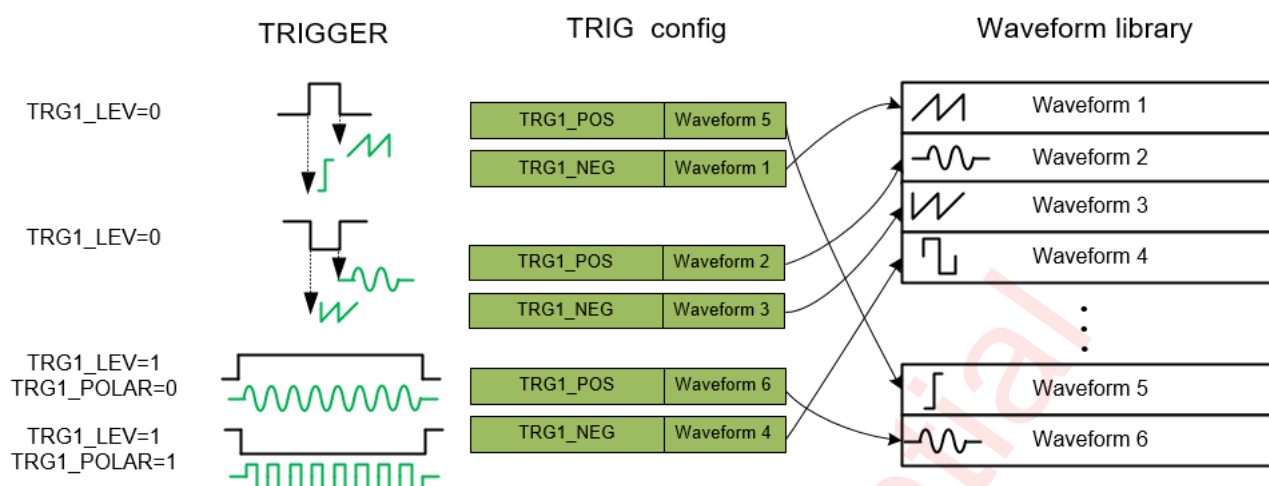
TRIGGER

TRIG config

Waveform library

TRG1_LEV=0

TRG1_POS | Waveform 5
TRG1_NEG | Waveform 1

TRG1_LEV=0

TRG1_POS | Waveform 2
TRG1_NEG | Waveform 3

TRG1_LEV=1
TRG1_POLAR=0

TRG1_POS | Waveform 6

TRG1_LEV=1
TRG1_POLAR=1

TRG1_NEG | Waveform 4

Waveform 1
Waveform 2
Waveform 3
Waveform 4
Waveform 5
Waveform 6

tial